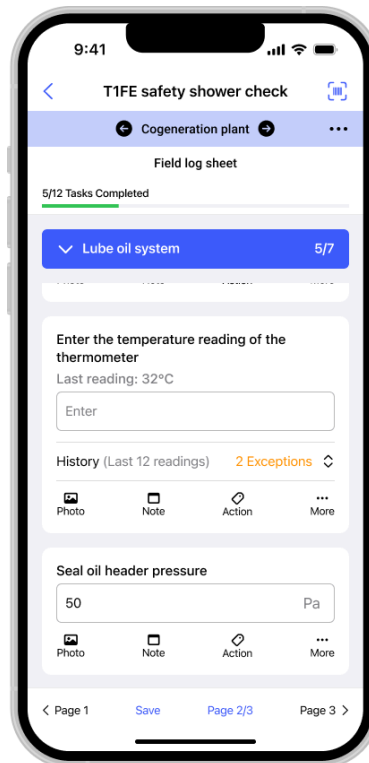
9:41

T1FE safety shower check

Cogeneration plant

Field log sheet

5/12 Tasks Completed

Lube oil system 5/7

Enter the temperature reading of the thermometer

Last reading: 32°C

Enter

History (Last 12 readings) 2 Exceptions

Photo Note Action More

Seal oil header pressure

50 Pa

Photo Note Action More

Page 1 Save Page 2/3 Page 3